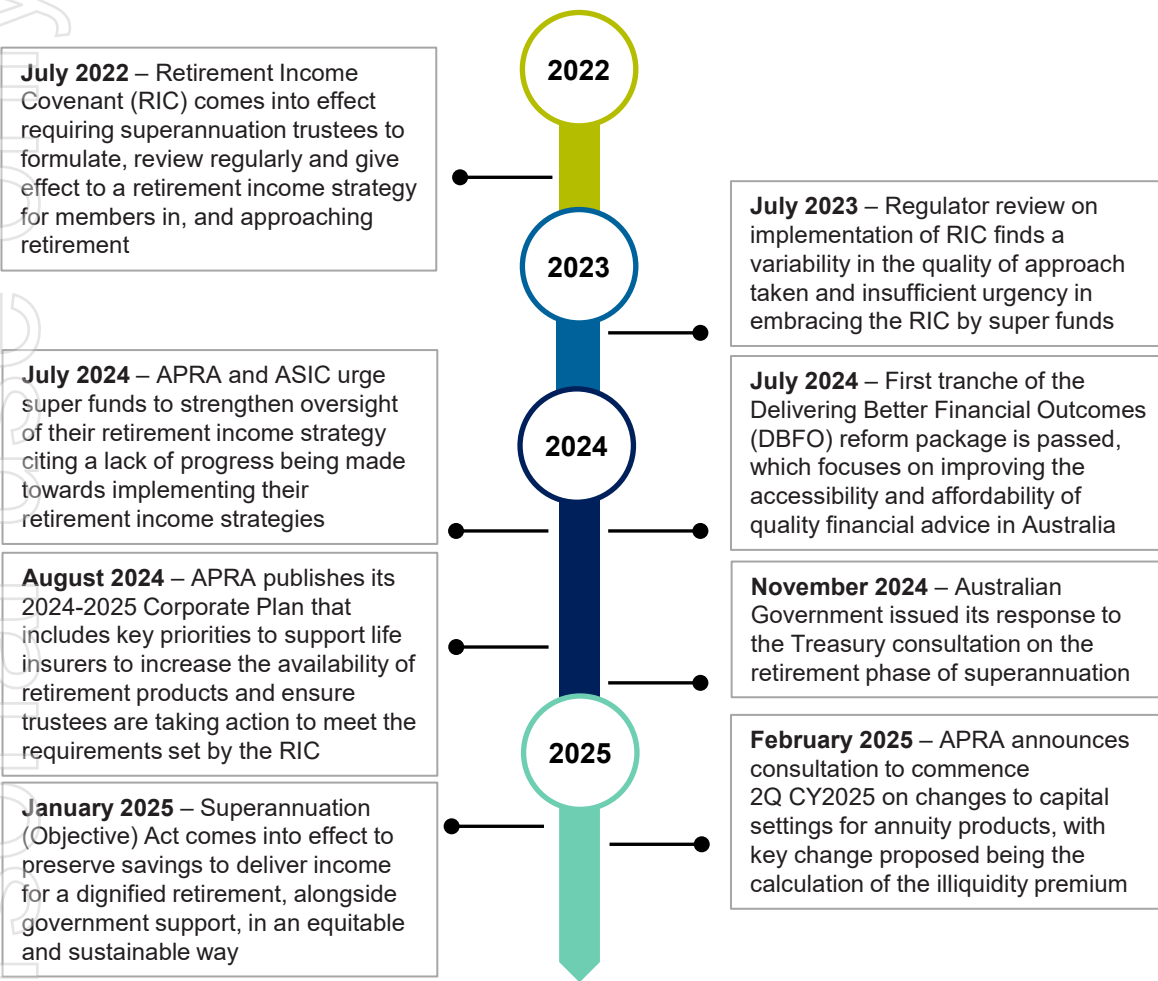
2022

July 2022 – Retirement Income Covenant (RIC) comes into effect requiring superannuation trustees to formulate, review regularly and give effect to a retirement income strategy for members in, and approaching retirement

2023

July 2023 – Regulator review on implementation of RIC finds a variability in the quality of approach taken and insufficient urgency in embracing the RIC by super funds

July 2024 – APRA and ASIC urge super funds to strengthen oversight of their retirement income strategy citing a lack of progress being made towards implementing their retirement income strategies

2024

July 2024 – First tranche of the Delivering Better Financial Outcomes (DBFO) reform package is passed, which focuses on improving the accessibility and affordability of quality financial advice in Australia

August 2024 – APRA publishes its 2024-2025 Corporate Plan that includes key priorities to support life insurers to increase the availability of retirement products and ensure trustees are taking action to meet the requirements set by the RIC

November 2024 – Australian Government issued its response to the Treasury consultation on the retirement phase of superannuation

2025

February 2025 – APRA announces consultation to commence 2Q CY2025 on changes to capital settings for annuity products, with key change proposed being the calculation of the illiquidity premium

January 2025 – Superannuation (Objective) Act comes into effect to preserve savings to deliver income for a dignified retirement, alongside government support, in an equitable and sustainable way